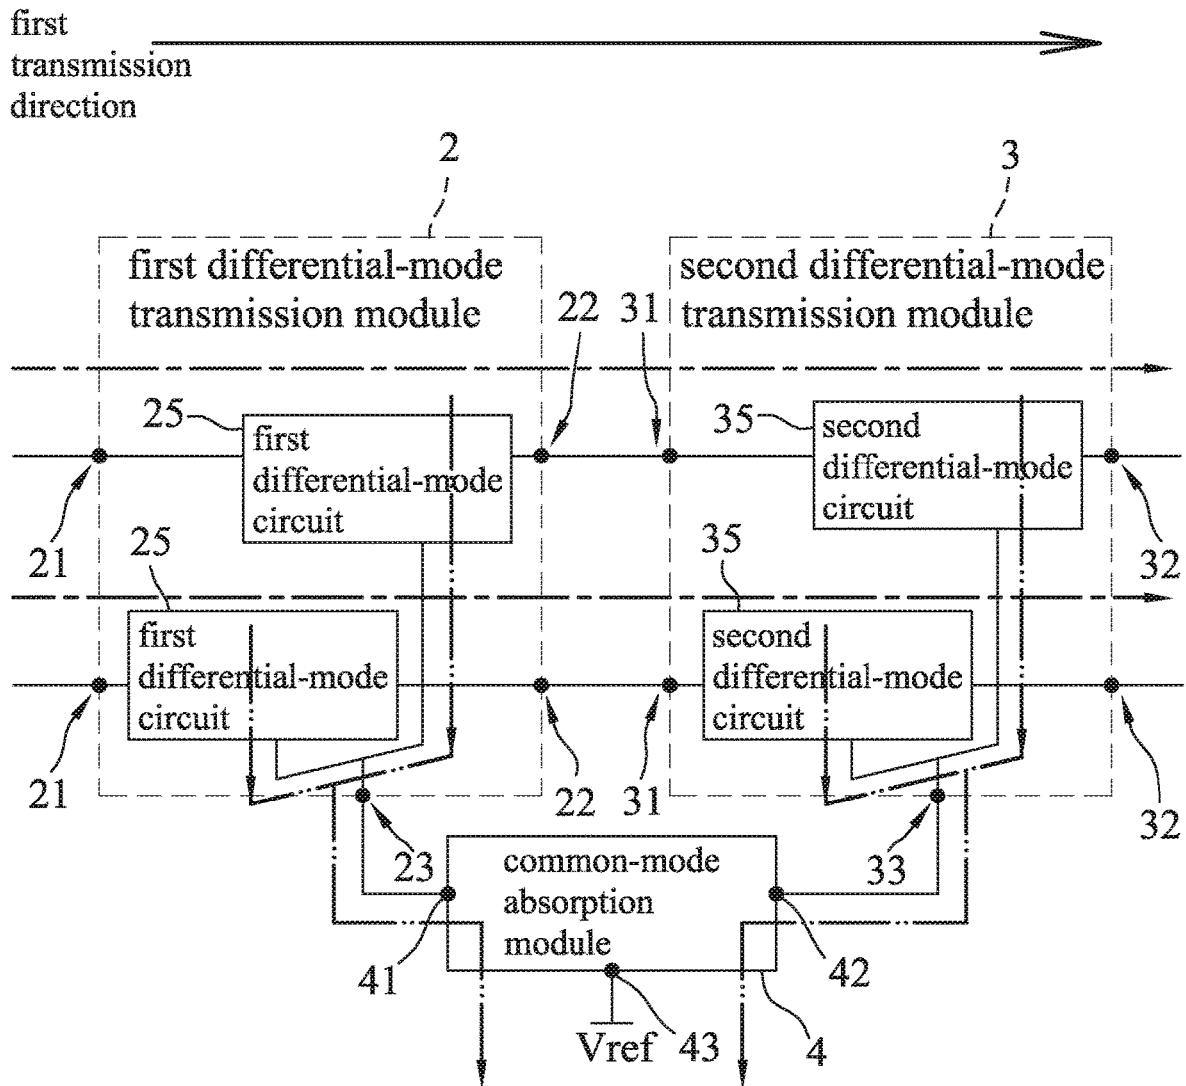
first transmission direction

2

3

first differential-mode transmission module

second differential-mode transmission module

22

31

25

first differential-mode circuit

35

second differential-mode circuit

21

32

25

35

first differential-mode circuit

second differential-mode circuit

21

22

31

32

23

33

common-mode absorption module

41

42

Vref

43

4